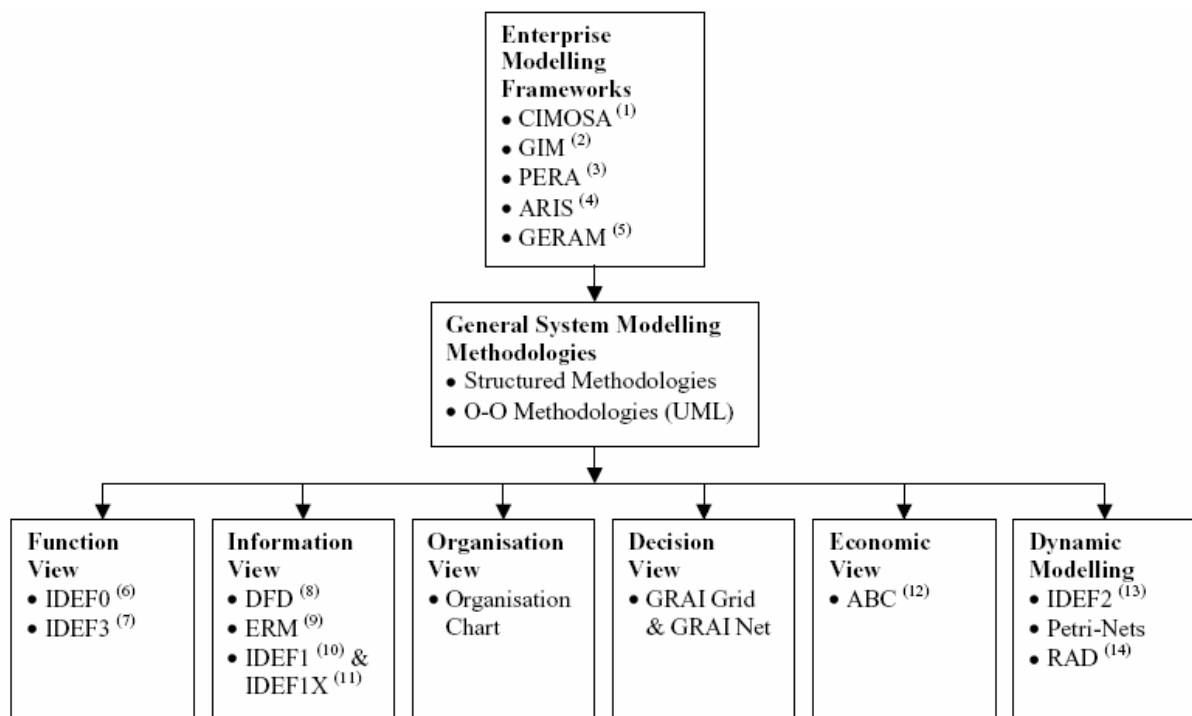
Enterprise Modelling Frameworks
• CIMOSA $^{(1)}$
• GIM $^{(2)}$
• PERA $^{(3)}$
• ARIS $^{(4)}$
• GERAM $^{(5)}$

General System Modelling Methodologies
• Structured Methodologies
• O-O Methodologies (UML)

Function View
• IDEF0 $^{(6)}$
• IDEF3 $^{(7)}$

Information View
• DFD $^{(8)}$
• ERM $^{(9)}$
• IDEF1 $^{(10)}$ & IDEF1X $^{(11)}$

Organisation View
• Organisation Chart

Decision View
• GRAI Grid & GRAI Net

Economic View
• ABC $^{(12)}$

Dynamic Modelling
• IDEF2 $^{(13)}$
• Petri-Nets
• RAD $^{(14)}$